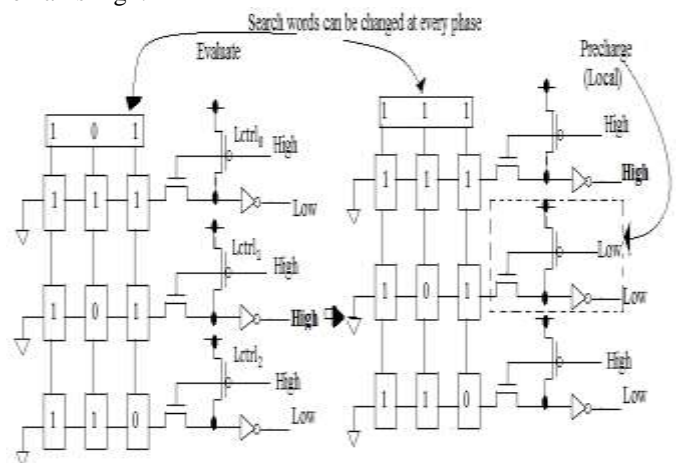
Search words can be changed at every phase

Evaluate

Precharge (Local)

1 0 1

1 1 1

1 1 1

1 0 1

1 1 0

$Lctrl_0$

High

Low

$Lctrl_1$

High

High

$Lctrl_2$

High

Low

1 1 1

1 1 1

1 0 1

1 1 0

High

High

Low

Low

High

Low